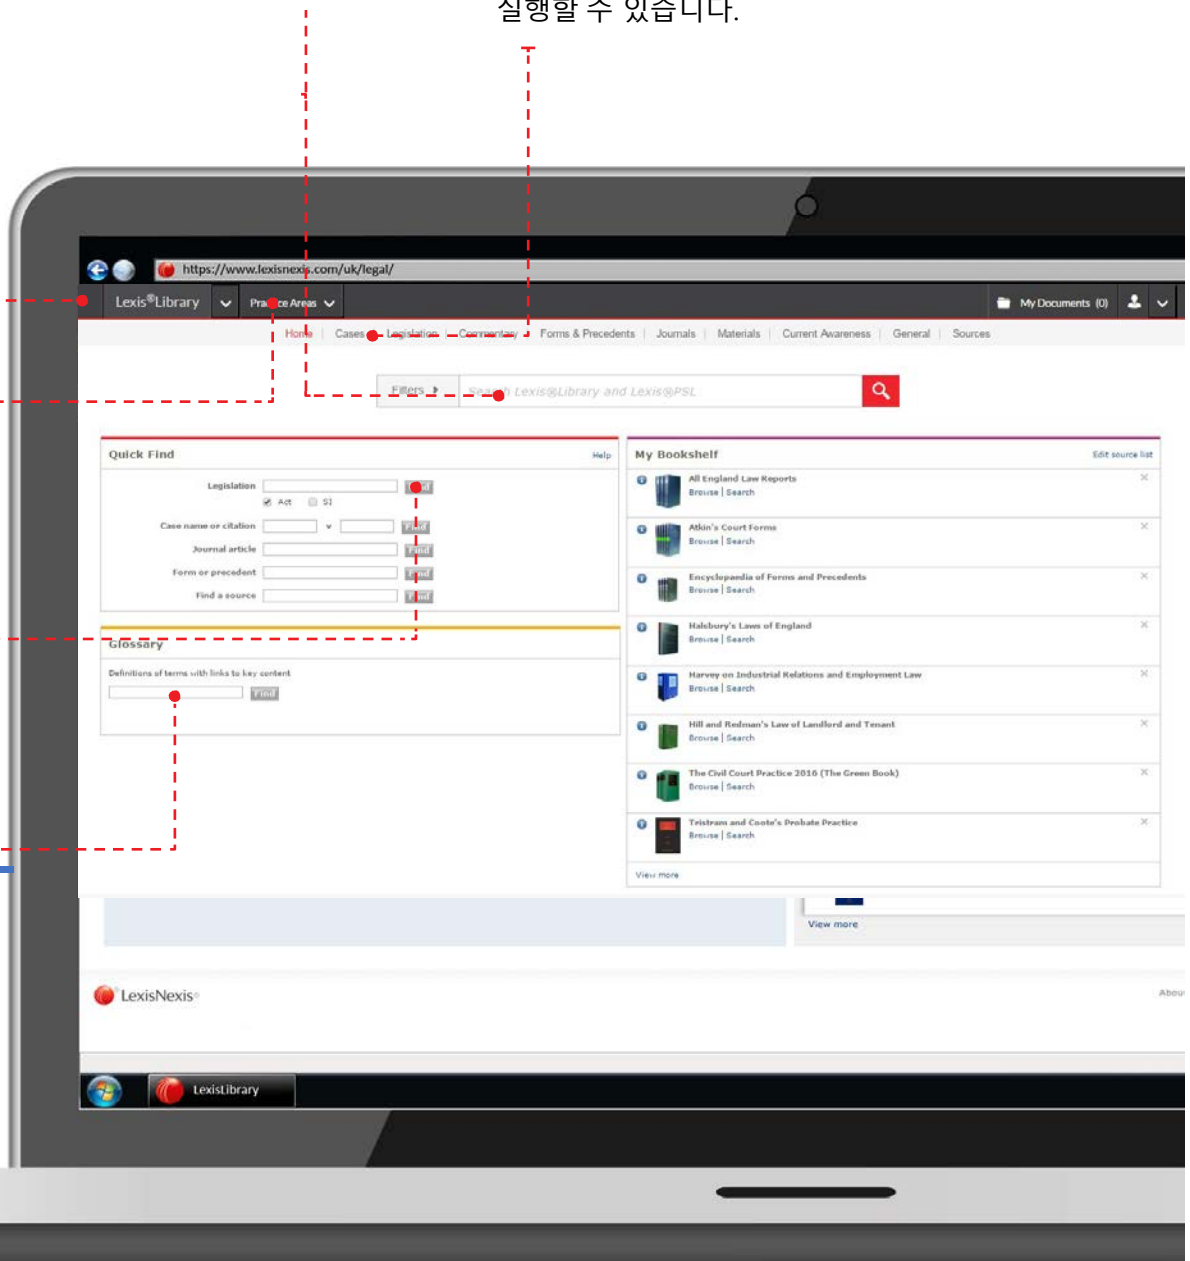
실행할 수 있습니다.

https://www.lexisnexis.com/uk/legal/

Lexis®Library Practice Areas My Documents (0)

Home | Cases | Legislation | Commentary | Forms & Precedents | Journals | Materials | Current Awareness | General | Sources

Filters Search Lexis®Library and Lexis®PSL

Quick Find Help

Legislation Find
Act SI

Case name or citation v Find

Journal article Find

Form or precedent Find

Find a source Find

Glossary

Definitions of terms with links to key content

Find

My Bookshelf Edit source list

All England Law Reports
Browse | Search

Atkin's Court Forms
Browse | Search

Encyclopaedia of Forms and Precedents
Browse | Search

Halsbury's Laws of England
Browse | Search

Harvey on Industrial Relations and Employment Law
Browse | Search

Hill and Redman's Law of Landlord and Tenant
Browse | Search

The Civil Court Practice 2016 (The Green Book)
Browse | Search

Tristram and Coote's Probate Practice
Browse | Search

View more

View more

LexisNexis

Abou

LexisLibrary